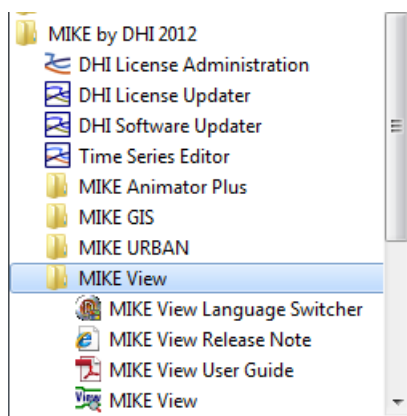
MIKE by DHI 2012
DHI License Administration
DHI License Updater
DHI Software Updater
Time Series Editor
MIKE Animator Plus
MIKE GIS
MIKE URBAN
MIKE View
MIKE View Language Switcher
MIKE View Release Note
MIKE View User Guide
MIKE View